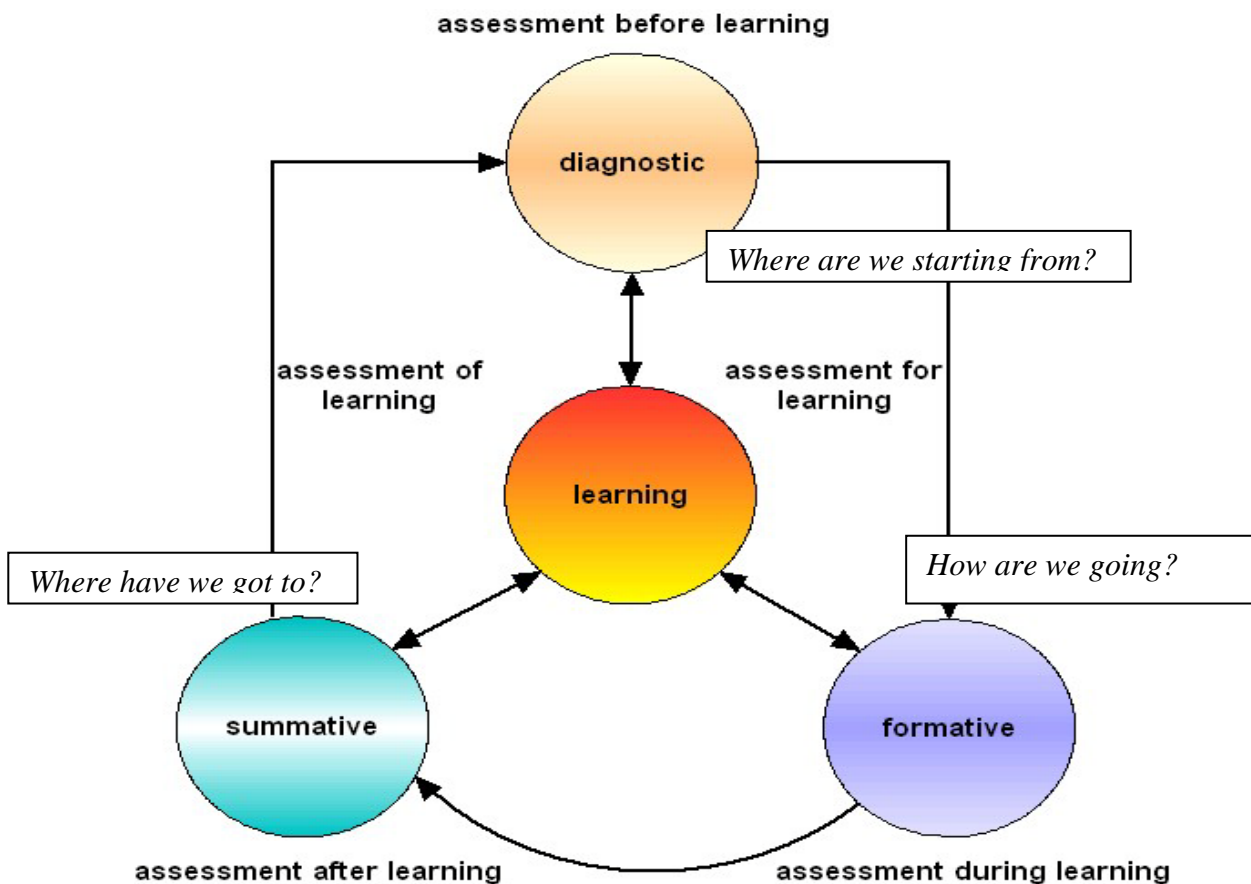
assessment before learning

diagnostic

Where are we starting from?

assessment of learning

assessment for learning

learning

Where have we got to?

How are we going?

summative

formative

assessment after learning

assessment during learning